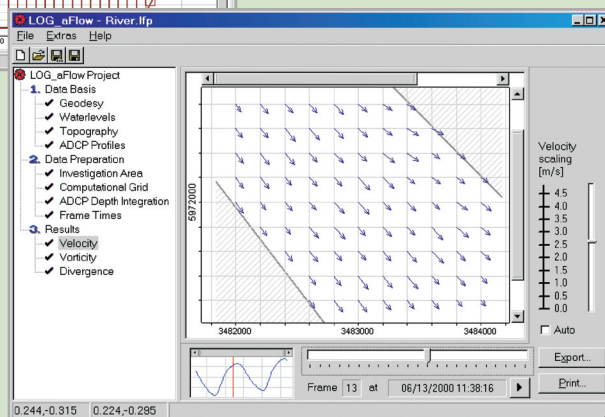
LOG_aFlow - River.lfp

File Extras Help

LOG_aFlow Project
1. Data Basis
✔ Geodesy
✔ Waterlevels
✔ Topography
✔ ADCP Profiles
2. Data Preparation
✔ Investigation Area
✔ Computational Grid
✔ ADCP Depth Integration
✔ Frame Times
3. Results
✔ Velocity
✔ Vorticity
✔ Divergence

5972000

3482000 3483000 3484000

Velocity scaling [m/s]

4.5
4.0
3.5
3.0
2.5
2.0
1.5
1.0
0.5
0.0

Auto

Frame 13 at 06/13/2000 11:38:16

Export...

Print...

0.244,-0.315 0.224,-0.295